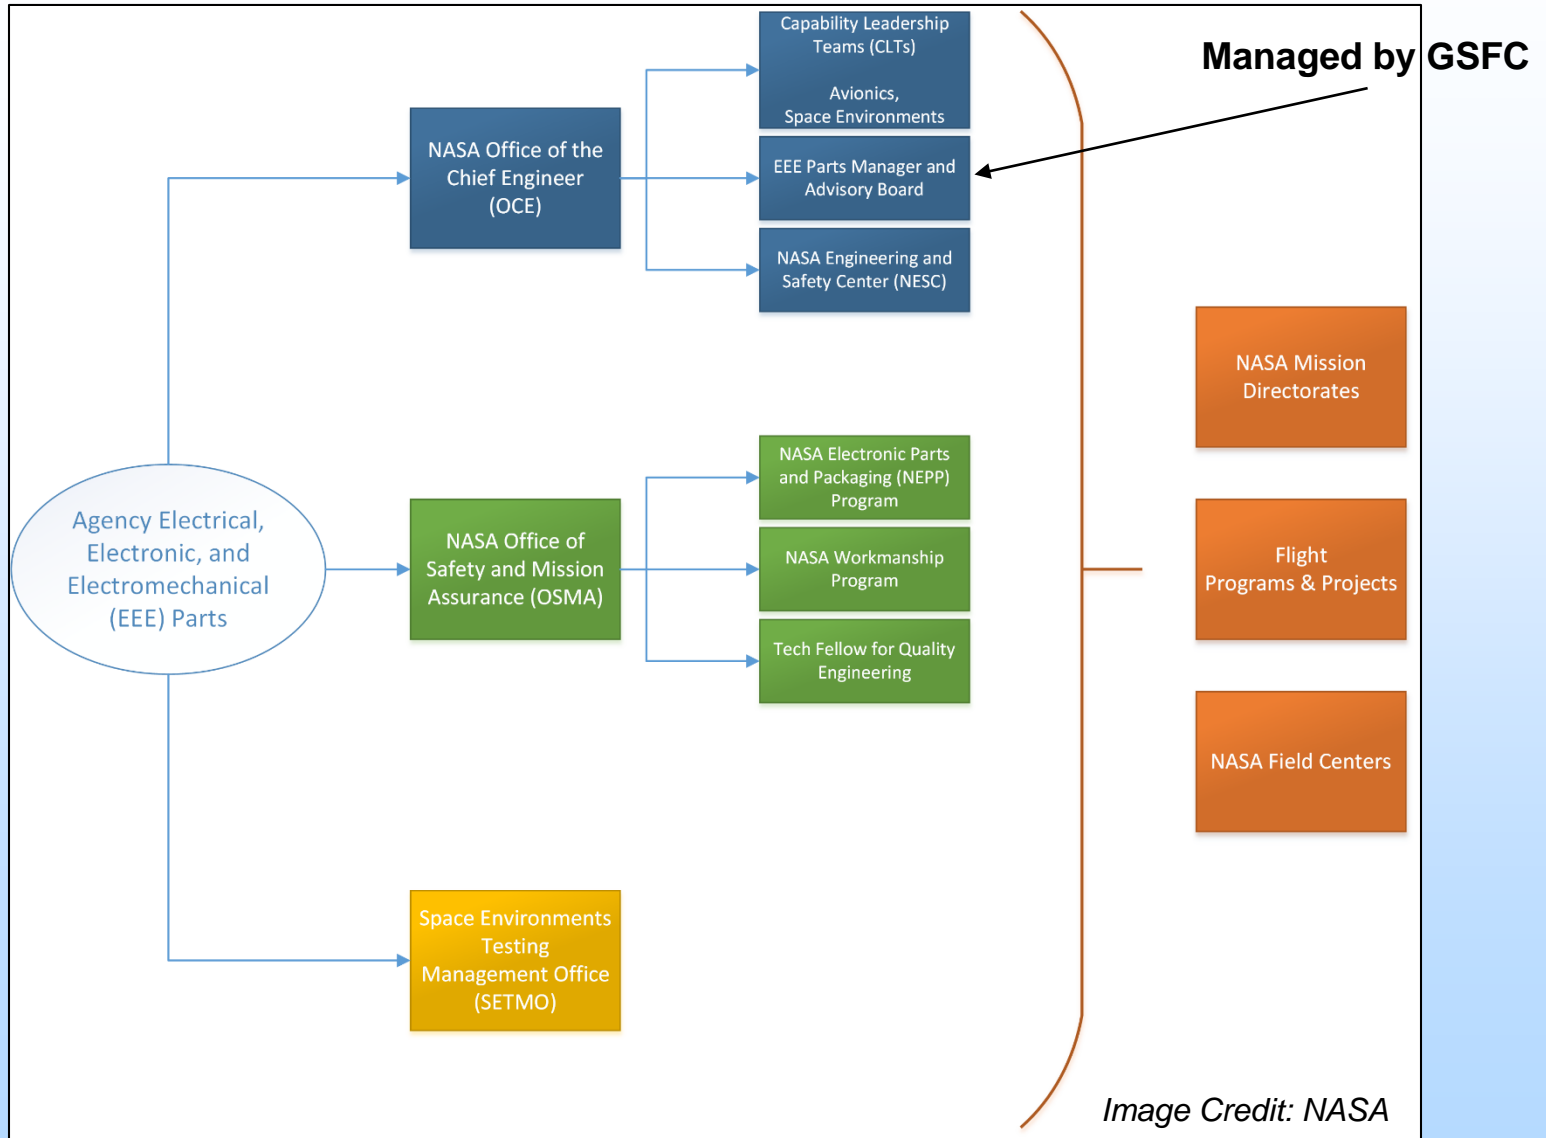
Managed by GSFC

Agency Electrical, Electronic, and Electromechanical (EEE) Parts

NASA Office of the Chief Engineer (OCE)

Capability Leadership Teams (CLTs)

Avionics, Space Environments

EEE Parts Manager and Advisory Board

NASA Engineering and Safety Center (NESC)

NASA Office of Safety and Mission Assurance (OSMA)

NASA Electronic Parts and Packaging (NEPP) Program

NASA Workmanship Program

Tech Fellow for Quality Engineering

Space Environments Testing Management Office (SETMO)

NASA Mission Directorates

Flight Programs & Projects

NASA Field Centers

Image Credit: NASA